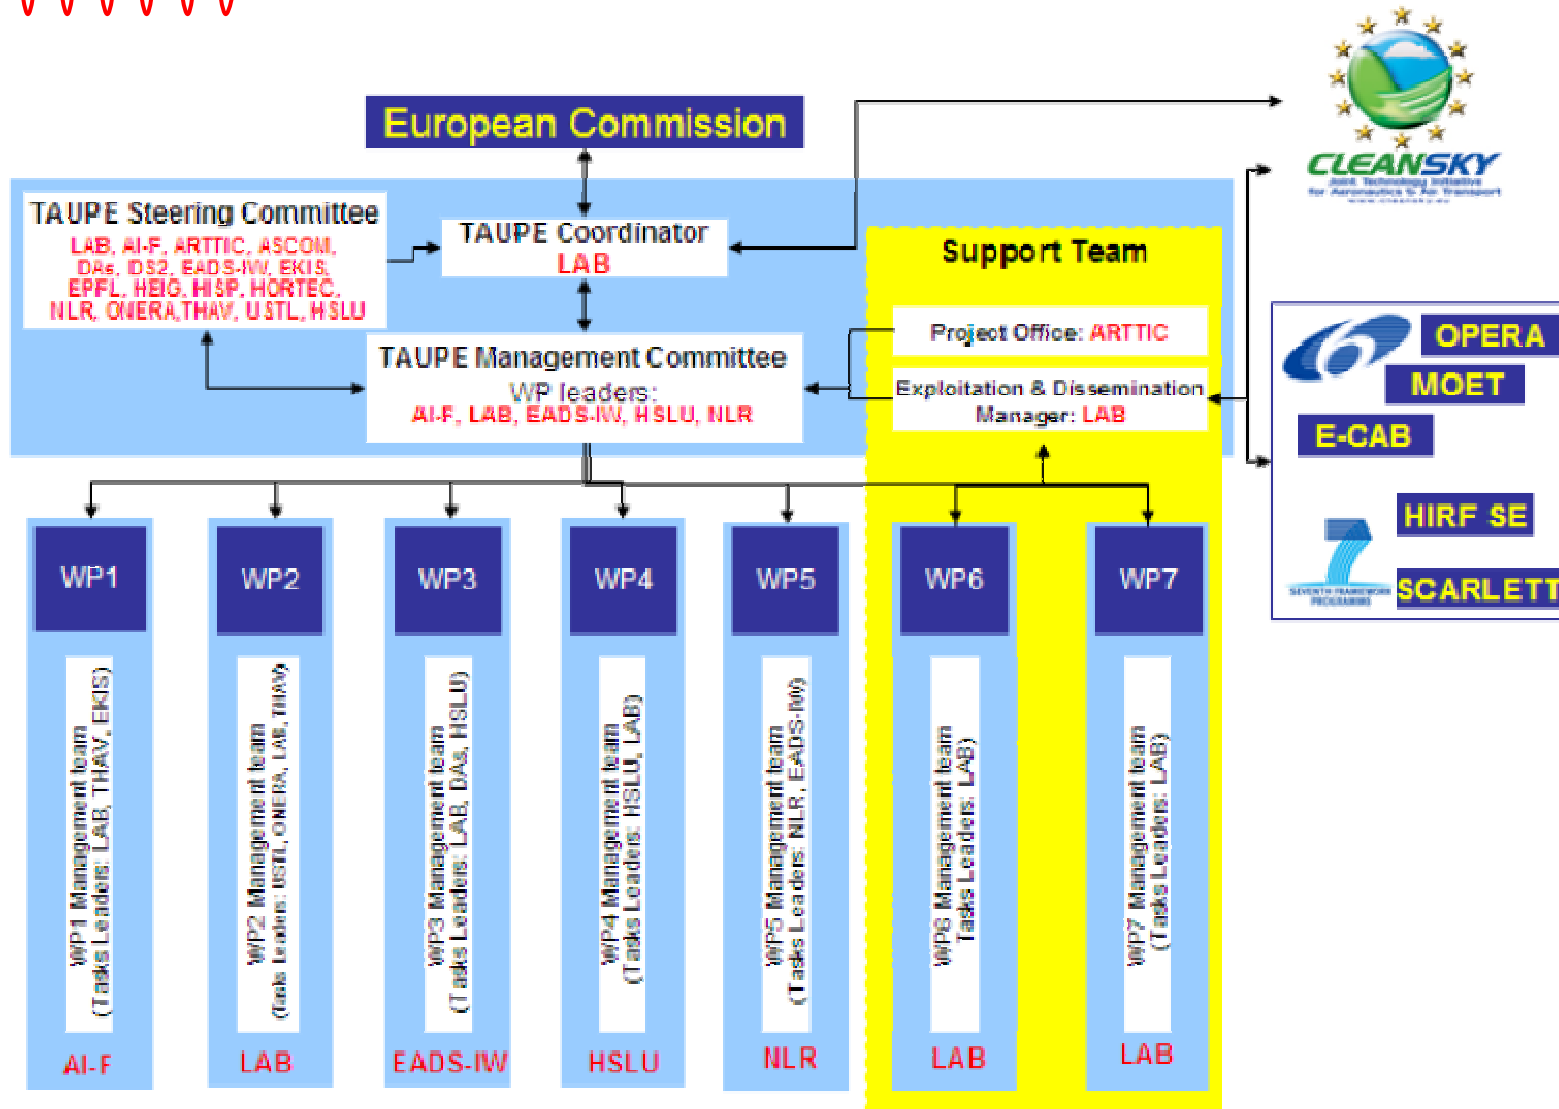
European Commission

TAUPE Steering Committee
LAB, AI-F, ARTTIC, ASCOM, DAs, IDS2, EADS-IW, EKIS, EPFL, HEIG, HISP, HORTEC, NLR, ONERA,THAV, USTL, HSLU

TAUPE Coordinator
LAB

TAUPE Management Committee
WP leaders:
AI-F, LAB, EADS-IW, HSLU, NLR

Support Team
Project Office: ARTTIC
Exploitation & Dissemination Manager: LAB

CLEANSKY

OPERA
MOET
E-CAB
HIRF SE
SCARLETT

WP1
WP1 Management team (Tasks Leaders: LAB, THAV, EKIS)
AI-F

WP2
WP2 Management team (Tasks Leaders: USTL, ONERA, LAB, THAV)
LAB

WP3
WP3 Management team (Tasks Leaders: LAB, DAs, HSLU)
EADS-IW

WP4
WP4 Management team (Tasks Leaders: HSLU, LAB)
HSLU

WP5
WP5 Management team (Tasks Leaders: NLR, EADS-IW)
NLR

WP6
WP6 Management team Tasks Leaders: LAB)
LAB

WP7
WP7 Management team (Tasks Leaders: LAB)
LAB